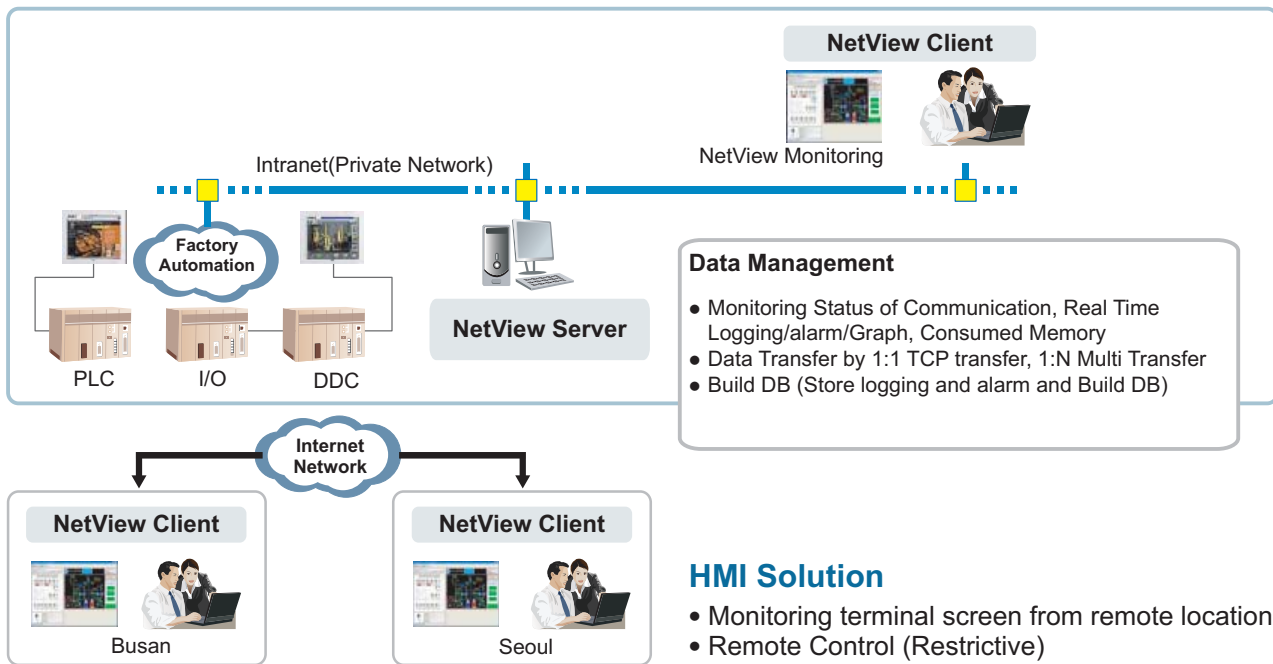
NetView Client

NetView Monitoring

Intranet(Private Network)

Factory Automation

PLC

I/O

DDC

NetView Server

Data Management

● Monitoring Status of Communication, Real Time Logging/alarm/Graph, Consumed Memory
● Data Transfer by 1:1 TCP transfer, 1:N Multi Transfer
● Build DB (Store logging and alarm and Build DB)

Internet Network

NetView Client

Busan

NetView Client

Seoul

HMI Solution

• Monitoring terminal screen from remote location
• Remote Control (Restrictive)